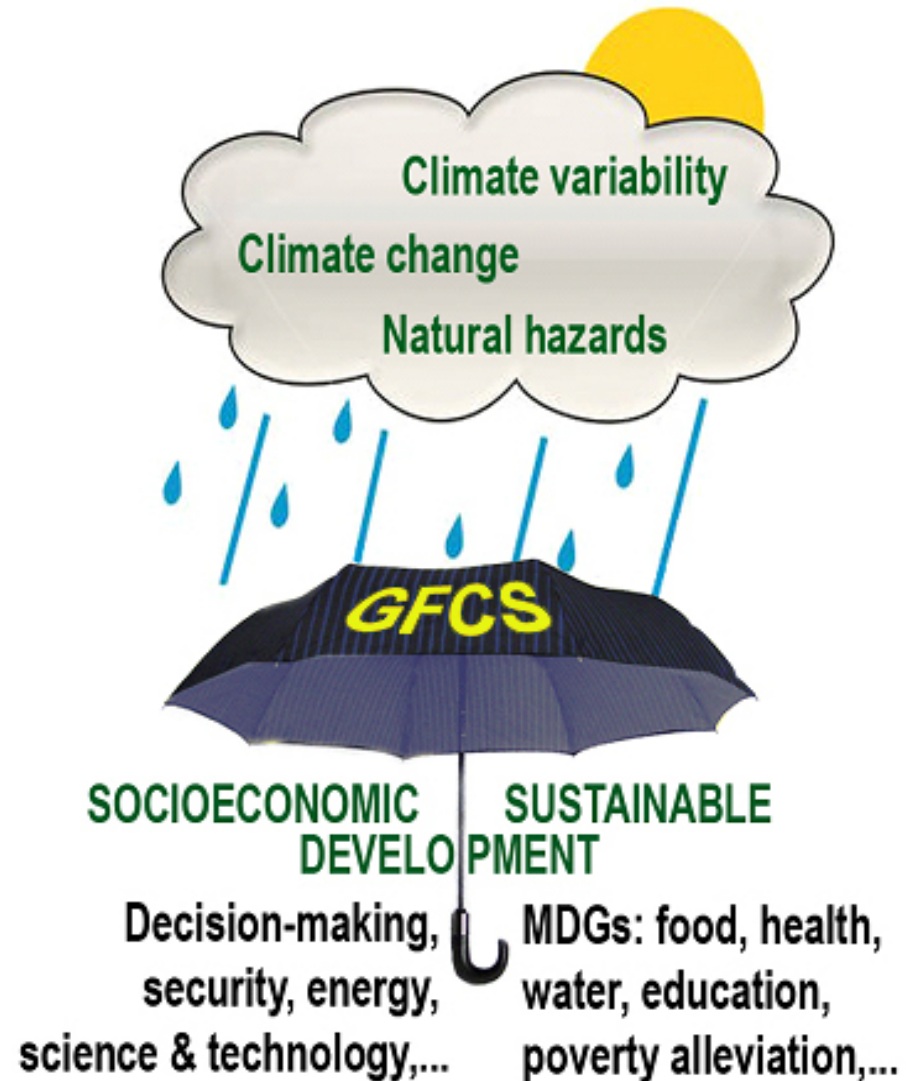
Climate variability
Climate change
Natural hazards

GFCS

SOCIOECONOMIC SUSTAINABLE
DEVELOPMENT

Decision-making, security, energy, science & technology,...

MDGs: food, health, water, education, poverty alleviation,...